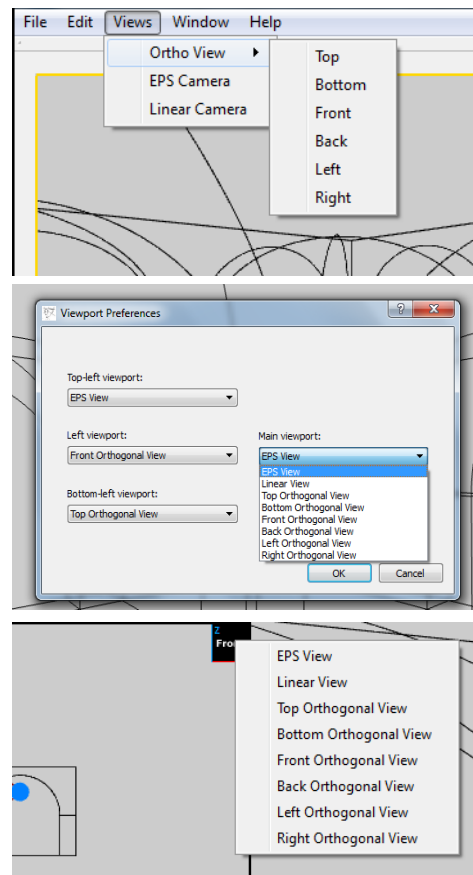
File Edit Views Window Help

Ortho View
EPS Camera
Linear Camera

Top
Bottom
Front
Back
Left
Right

Viewport Preferences

?

Top-left viewport:
EPS View

Left viewport:
Front Orthogonal View

Main viewport:
EPS View

EPS View
Linear View
Top Orthogonal View
Bottom Orthogonal View
Front Orthogonal View
Back Orthogonal View
Left Orthogonal View
Right Orthogonal View

Bottom-left viewport:
Top Orthogonal View

OK
Cancel

Z
Fro

EPS View
Linear View
Top Orthogonal View
Bottom Orthogonal View
Front Orthogonal View
Back Orthogonal View
Left Orthogonal View
Right Orthogonal View